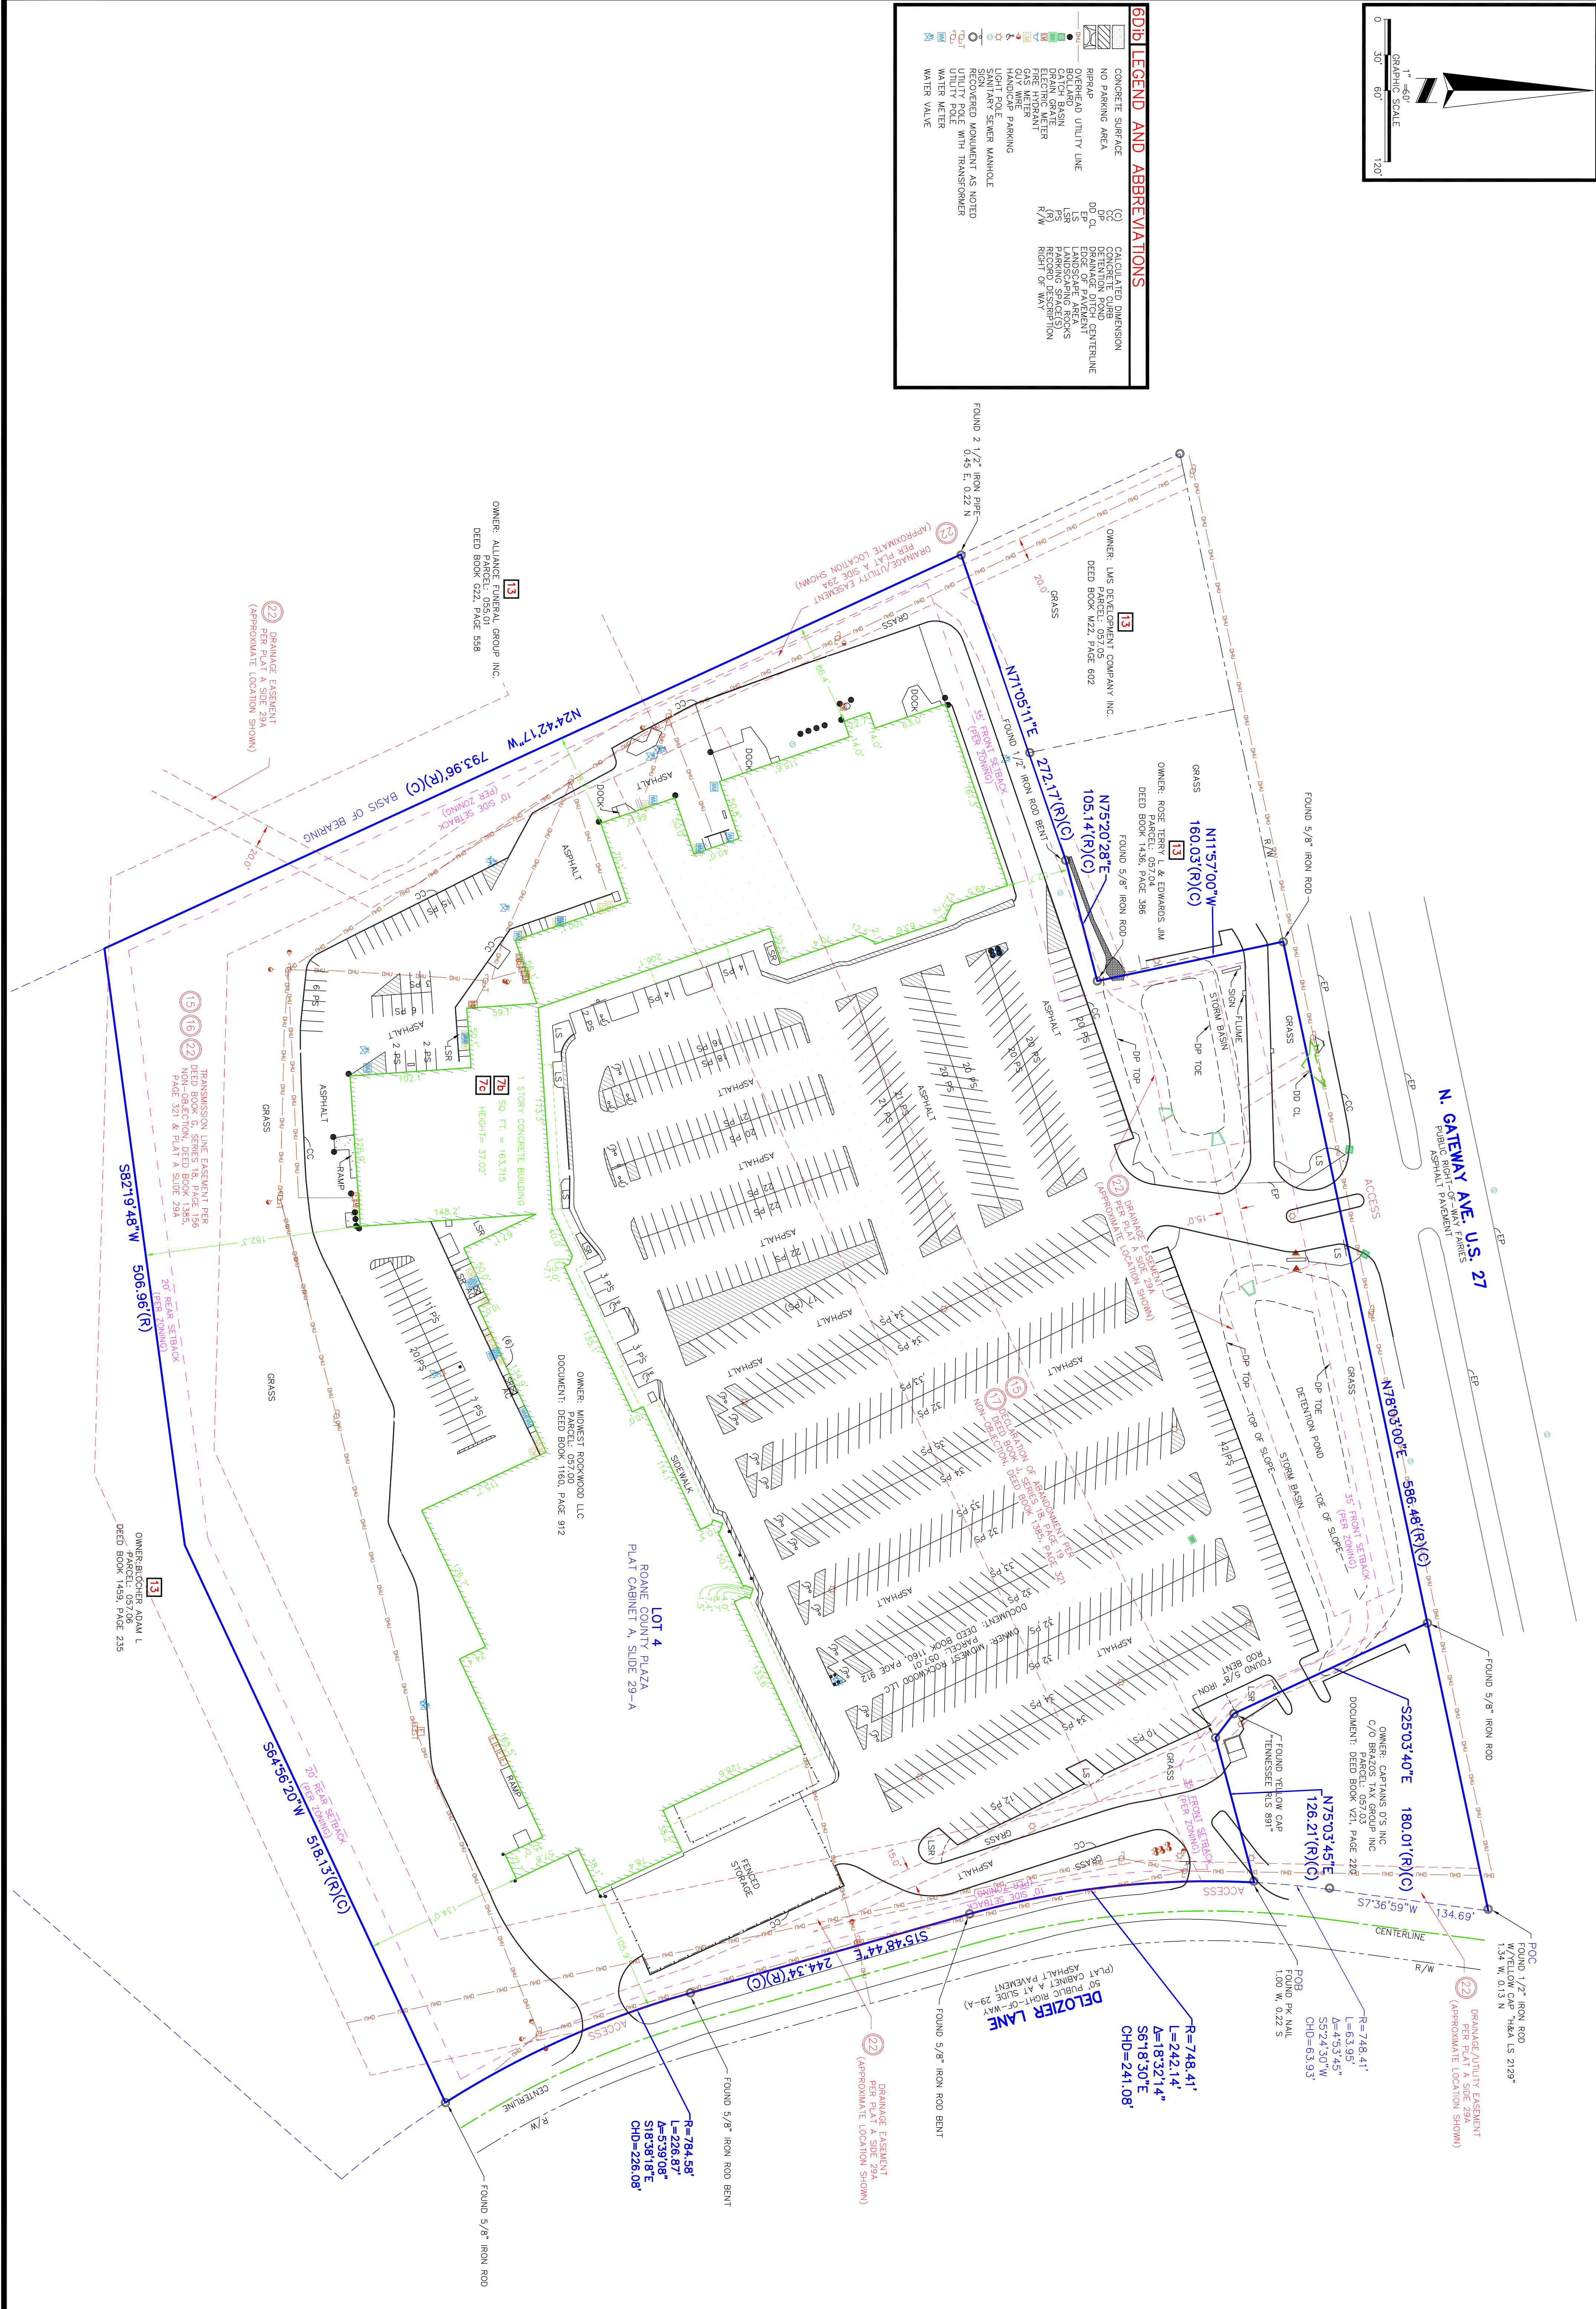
6D(b) LEGEND AND ABBREVIATIONS

CONCRETE SURFACE
NO PARKING AREA
RIPRAP
OVERHEAD UTILITY LINE
BOLLARD
CATCH BASIN
DRAIN GRATE
ELECTRIC METER
FIRE HYDRANT
GAS METER
GUY WIRE
HANDICAP PARKING
LIGHT POLE
SANITARY SEWER MANHOLE
SIGN
RECOVERED MONUMENT AS NOTED
UTILITY POLE
UTILITY POLE WITH TRANSFORMER
WATER METER
WATER VALVE

(C) CALCULATED DIMENSION
CC CONCRETE CURB
DP DETENTION POND
DD CL DRAINAGE DITCH CENTERLINE
EP EDGE OF PAVEMENT
LS LANDSCAPE AREA
LSR LANDSCAPING ROCKS
PS PARKING SPACE(S)
(R) RECORD DESCRIPTION
R/W RIGHT OF WAY

GRAPHIC SCALE
0 30' 60' 120'
1" = 60'

N. GATEWAY AVE. U.S. 27
PUBLIC RIGHT-OF-WAY, VARIES
ASPHALT PAVEMENT

DELOZIER LANE
50' PUBLIC RIGHT-OF-WAY
(PLAT CABINET A, AT SLIDE 29-A)
ASPHALT PAVEMENT

FOUND 2 1/2" IRON PIPE
0.45' E, 0.22' N

OWNER: LMS DEVELOPMENT COMPANY INC.
PARCEL: 057.05
DEED BOOK M22, PAGE 602
13

OWNER: ALLIANCE FUNERAL GROUP INC.
PARCEL: 055.01
DEED BOOK G22, PAGE 558
13

22 DRAINAGE/UTILITY EASEMENT
PER PLAT A SIDE 29A
(APPROXIMATE LOCATION SHOWN)

22 DRAINAGE EASEMENT
PER PLAT A SIDE 29A
(APPROXIMATE LOCATION SHOWN)

N24°42'17"W 793.96'(R)(C) BASIS OF BEARING

10' SIDE SETBACK (PER ZONING)

N71°05'11"E 272.17'(R)(C)

35' FRONT SETBACK (PER ZONING)

FOUND 1/2" IRON ROD BENT

N75°20'28"E 105.14'(R)(C)

OWNER: ROSE TERRY L & EDWARDS JIM
PARCEL: 057.04
DEED BOOK 1436, PAGE 386
13

FOUND 5/8" IRON ROD

N11°57'00"W 160.03'(R)(C)

FOUND 5/8" IRON ROD

GRASS
R/W
EP
CC
DD CL
SIGN
FLUME
STORM BASIN
DP TOP
DP TOE
ACCESS
LS

15 16 22
TRANSMISSION LINE EASEMENT PER
DEED BOOK Q, SERIES 8, PAGE 156
NON-OBJECTION, DEED BOOK 1385,
PAGE 321 & PLAT A SLIDE 29A

S82°19'48"W 506.96'(R)

20' REAR SETBACK (PER ZONING)

7b 7c
1 STORY CONCRETE BUILDING
SQ. FT. = 163,115
HEIGHT= 37.02'

OWNER: MIDWEST ROCKWOOD LLC
PARCEL: 057.00
DOCUMENT: DEED BOOK 1160, PAGE 912

LOT 4
ROANE COUNTY PLAZA
PLAT CABINET A, SLIDE 29-A

SIDEWALK
ASPHALT
DOCK
RAMP
FENCED STORAGE

22 DRAINAGE EASEMENT
PER PLAT A SIDE 29A
(APPROXIMATE LOCATION SHOWN)

15 17 DECLARATION OF ABANDONMENT PER
DEED BOOK Q, SERIES 8, PAGE 321
NON-OBJECTION, DEED BOOK 1385, PAGE 321

OWNER: MIDWEST ROCKWOOD LLC
PARCEL: 057.00
DOCUMENT: DEED BOOK 1160, PAGE 912

N78°03'00"E 586.48'(R)(C)

35' FRONT SETBACK (PER ZONING)

DETENTION POND
STORM BASIN
TOE OF SLOPE
TOP OF SLOPE

FOUND 5/8" IRON ROD BENT

FOUND 5/8" IRON ROD

S25°03'40"E 180.01'(R)(C)

OWNER: CAPTAINS D'S INC
C/O BRAZOS TAX GROUP INC
PARCEL: 057.03
DOCUMENT: DEED BOOK V21, PAGE 228
13

FOUND YELLOW CAP
"TENNESSEE RLS 891"

N75°03'45"E 126.21'(R)(C)

S7°36'59"W 134.69'
CENTERLINE
R/W

POC
FOUND 1/2" IRON ROD
W/YELLOW CAP "H&A LS 2129"
1.34' W, 0.13' N

22 DRAINAGE/UTILITY EASEMENT
PER PLAT A SIDE 29A
(APPROXIMATE LOCATION SHOWN)

R=748.41'
L=63.95'
Δ=4°53'45"
S5°24'30"W
CHD=63.93'

POB
FOUND PK NAIL
1.00' W, 0.22' S

R=748.41'
L=242.14'
Δ=18°32'14"
S6°18'30"E
CHD=241.08'

S15°48'44"E 244.34'(R)(C)

FOUND 5/8" IRON ROD BENT

10' SIDE SETBACK (PER ZONING)

ACCESS

S64°56'20"W 518.13'(R)(C)

20' REAR SETBACK (PER ZONING)

OWNER: BECHER ADAM L
PARCEL: 057.06
DEED BOOK 1459, PAGE 235
13

R=784.58'
L=226.87'
Δ=5°39'08"
S18°38'18"E
CHD=226.08'

FOUND 5/8" IRON ROD BENT

FOUND 5/8" IRON ROD

CENTERLINE
R/W